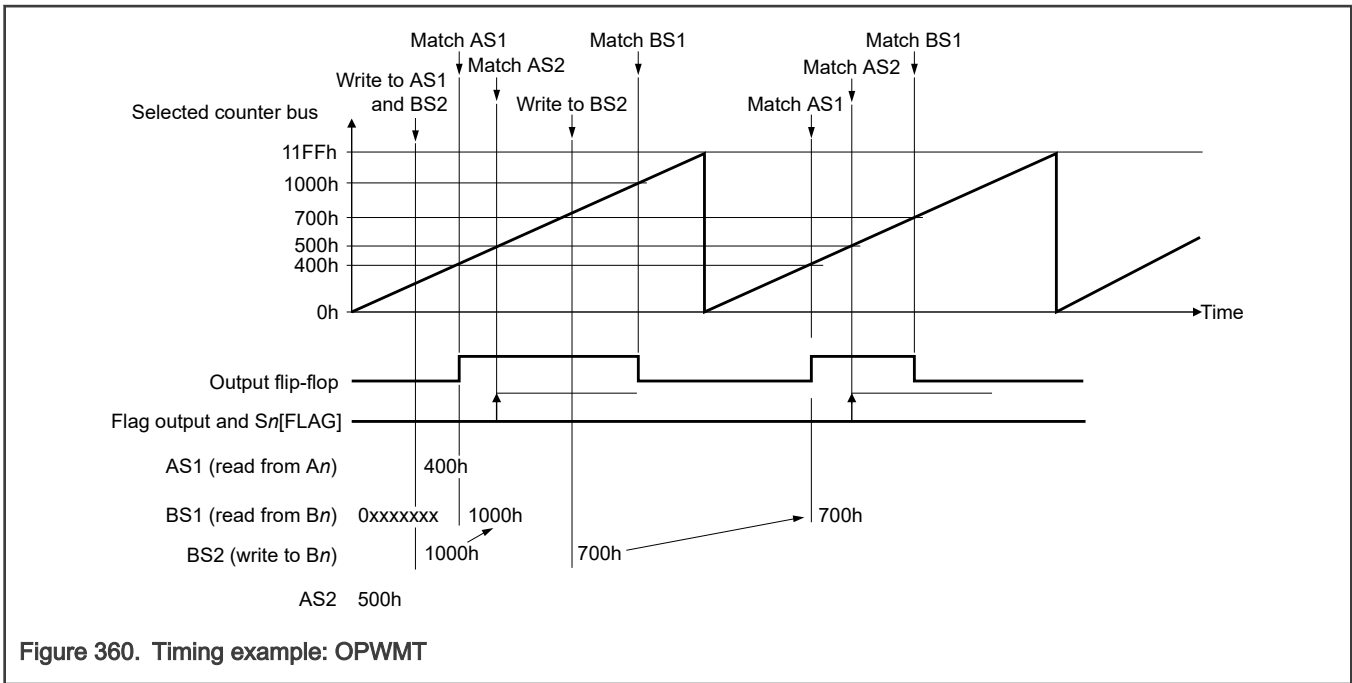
Match AS1
Match AS2
Write to AS1 and BS2
Match BS1
Write to BS2
Match BS1
Match AS2
Match AS1

Selected counter bus

11FFh
1000h
700h
500h
400h
0h

Time

Output flip-flop

Flag output and S*n*[FLAG]

AS1 (read from A*n*) 400h

BS1 (read from B*n*) 0xxxxxxx 1000h 700h

BS2 (write to B*n*) 1000h 700h

AS2 500h

Figure 360. Timing example: OPWMT